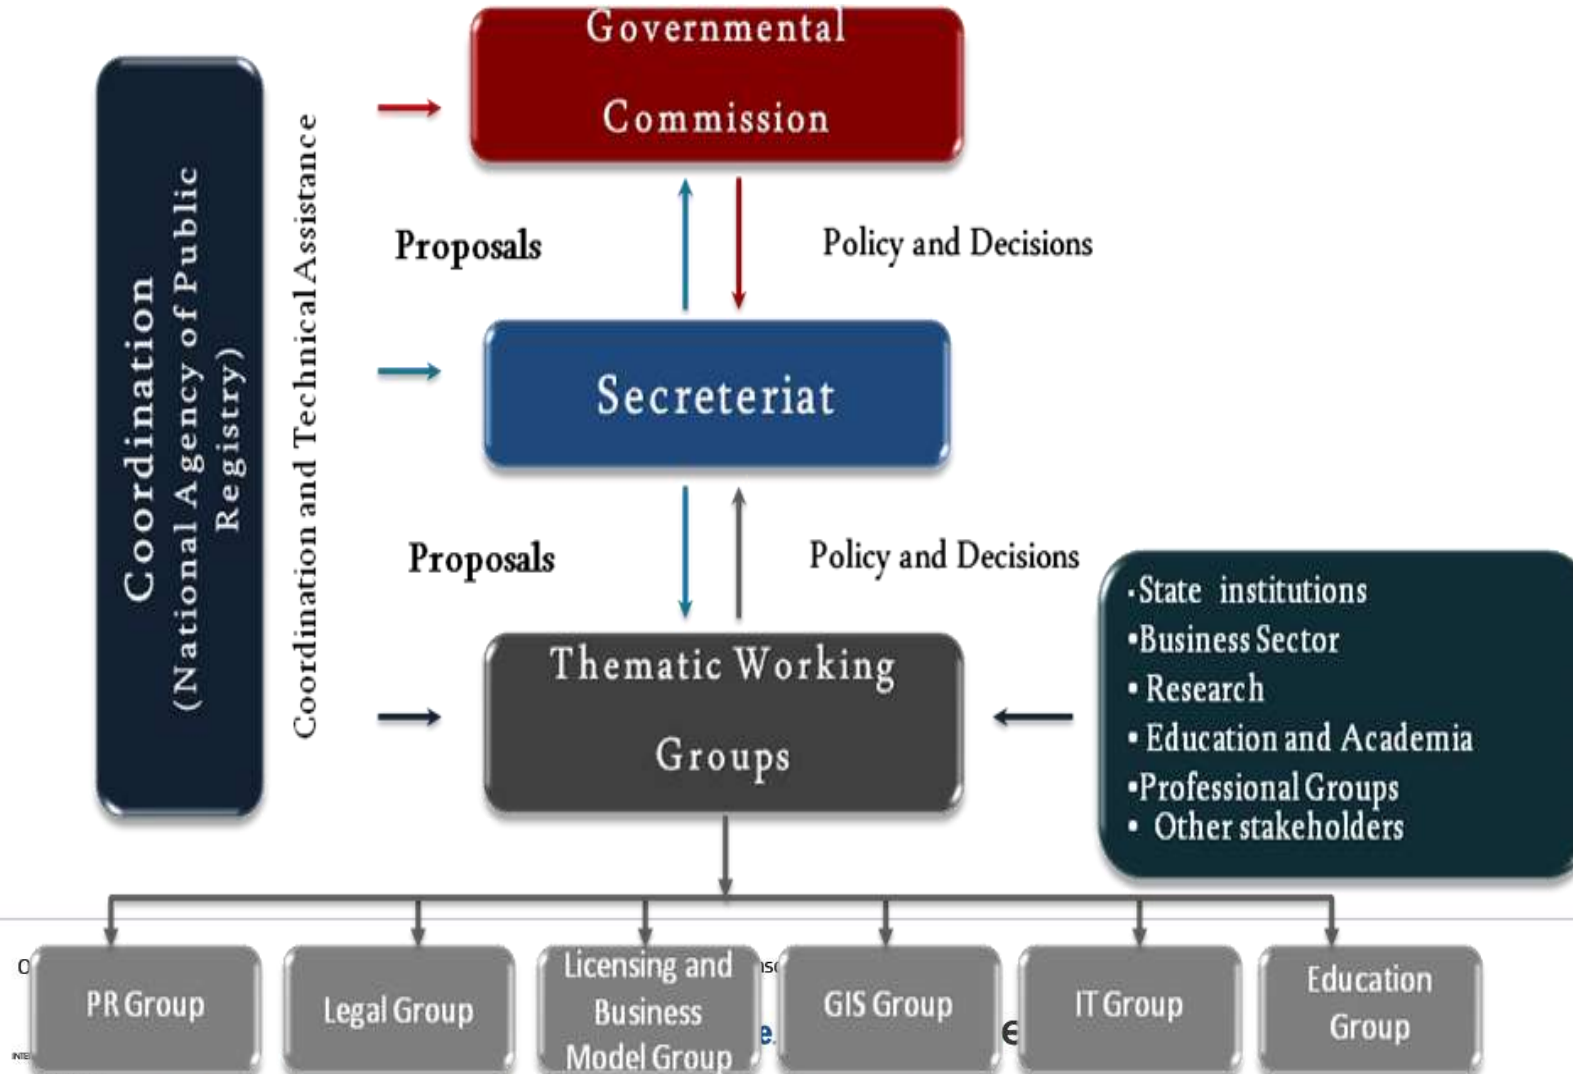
Governmental Commission

Coordination (National Agency of Public Registry)

Coordination and Technical Assistance

Proposals

Policy and Decisions

Secreteriat

Proposals

Policy and Decisions

Thematic Working Groups

•State institutions
•Business Sector
• Research
• Education and Academia
•Professional Groups
• Other stakeholders

PR Group

Legal Group

Licensing and Business Model Group

GIS Group

IT Group

Education Group